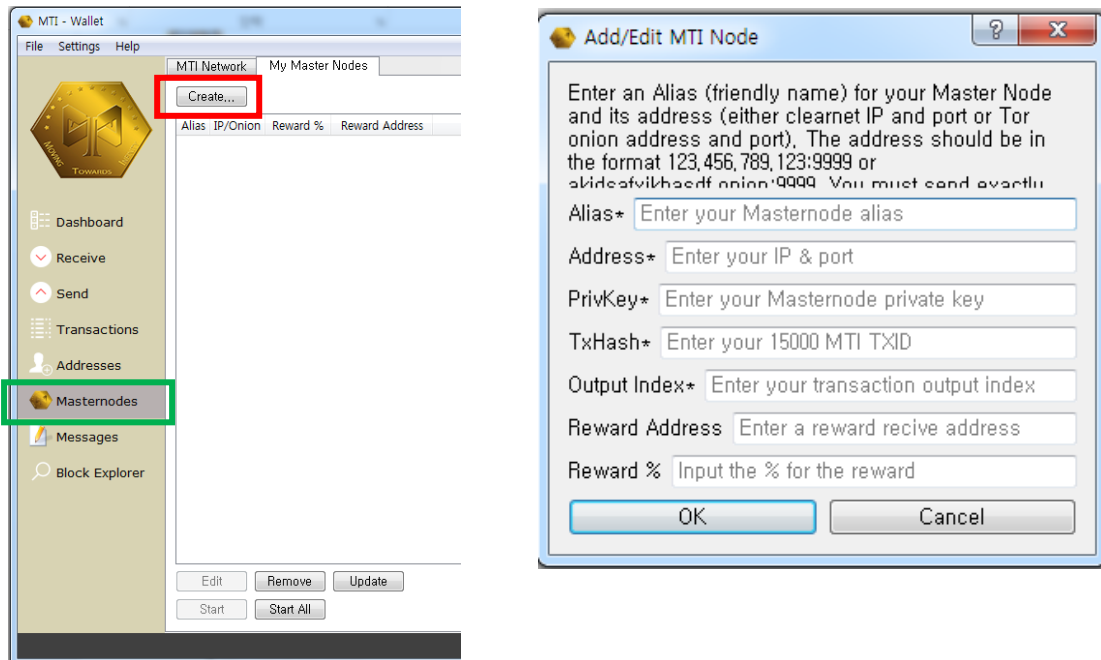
MTI - Wallet

File Settings Help

MTI Network My Master Nodes

Create...

Alias IP/Onion Reward % Reward Address

Moving Towards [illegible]

Dashboard
Receive
Send
Transactions
Addresses
Masternodes
Messages
Block Explorer

Edit Remove Update
Start Start All

Add/Edit MTI Node

?
X

Enter an Alias (friendly name) for your Master Node and its address (either clearnet IP and port or Tor onion address and port). The address should be in the format 123.456.789.123:9999 or akidsafyikhasdf.onion:9999. You must send exactly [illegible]

Alias* Enter your Masternode alias
Address* Enter your IP & port
PrivKey* Enter your Masternode private key
TxHash* Enter your 15000 MTI TXID
Output Index* Enter your transaction output index
Reward Address Enter a reward recive address
Reward % Input the % for the reward

OK Cancel